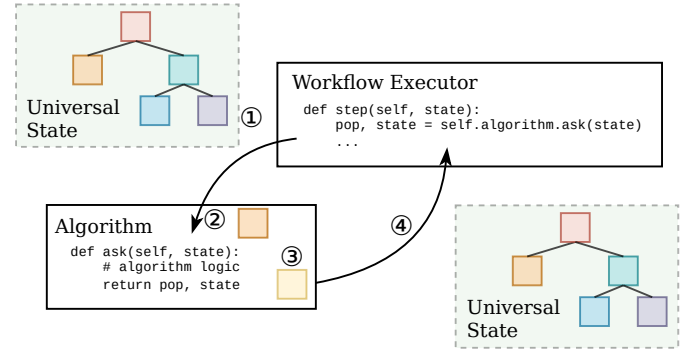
Universal State

①

Workflow Executor

def step(self, state):
    pop, state = self.algorithm.ask(state)
    ...

②

Algorithm

def ask(self, state):
    # algorithm logic
    return pop, state

③

④

Universal State